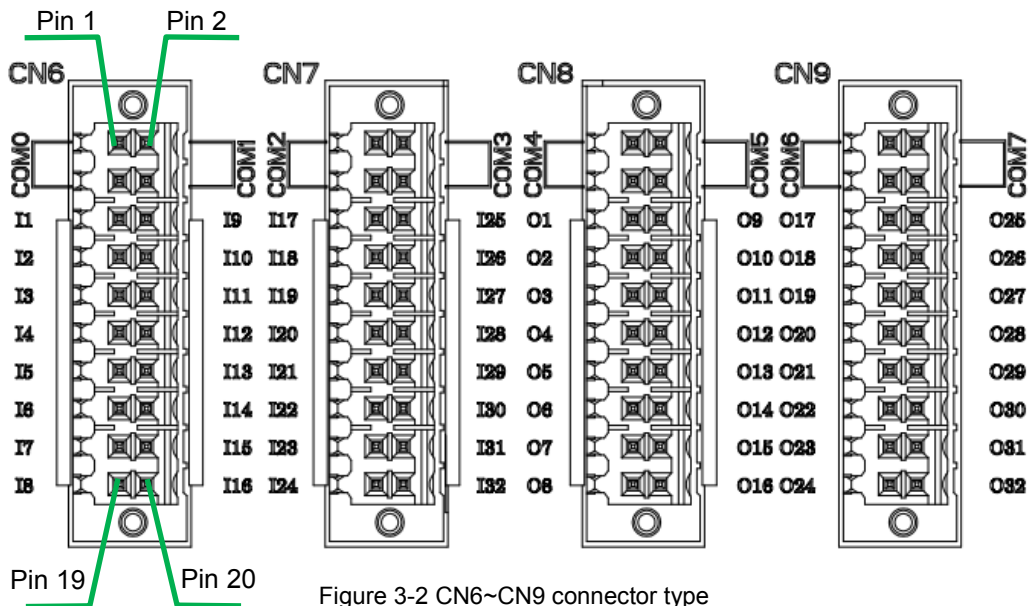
Pin 1 Pin 2

CN6

COM0 COM1

I1 I9
I2 I10
I3 I11
I4 I12
I5 I13
I6 I14
I7 I15
I8 I16

CN7

COM2 COM3

I17 I25
I18 I26
I19 I27
I20 I28
I21 I29
I22 I30
I23 I31
I24 I32

CN8

COM4 COM5

O1 O9
O2 O10
O3 O11
O4 O12
O5 O13
O6 O14
O7 O15
O8 O16

CN9

COM6 COM7

O17 O25
O18 O26
O19 O27
O20 O28
O21 O29
O22 O30
O23 O31
O24 O32

Pin 19 Pin 20

Figure 3-2 CN6~CN9 connector type